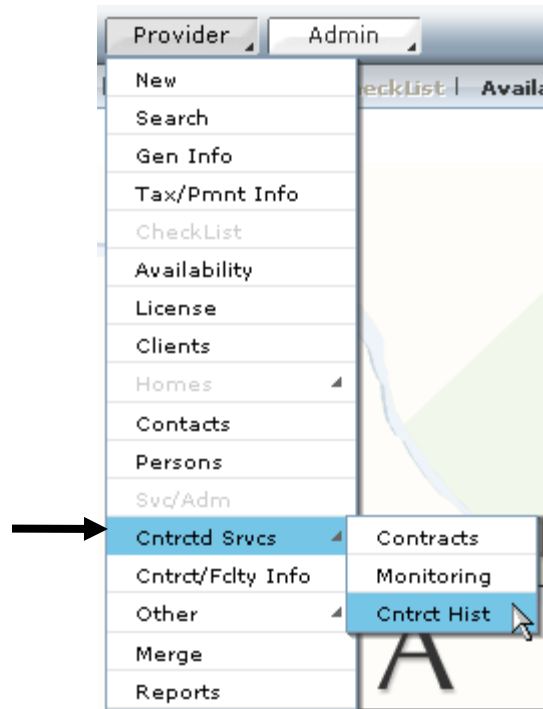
Provider
Admin

ecklist | Availa

New
Search
Gen Info
Tax/Pmnt Info
CheckList
Availability
License
Clients
Homes
Contacts
Persons
Svc/Adm
Cntrctd Srvcs
Cntrct/Fclty Info
Other
Merge
Reports

Contracts
Monitoring
Cntrct Hist

A